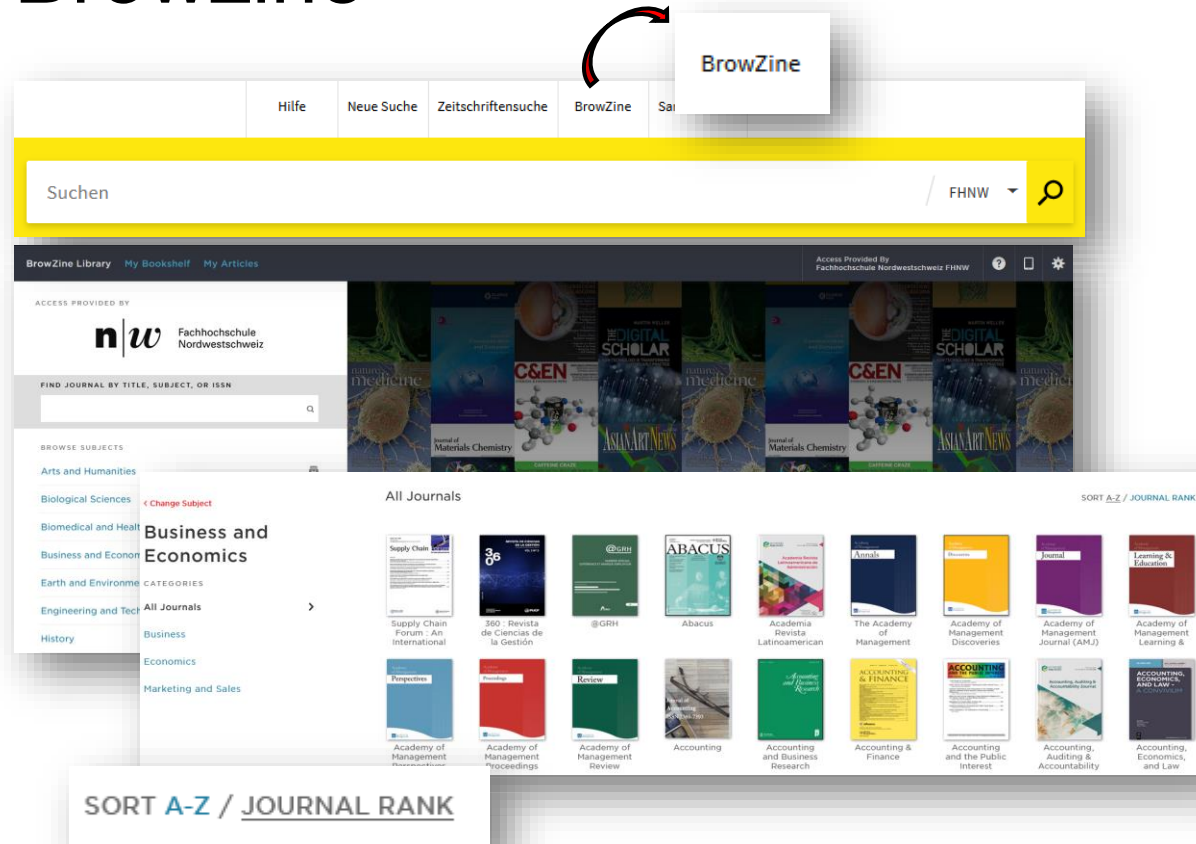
BrowZine

Hilfe | Neue Suche | Zeitschriftensuche | BrowZine | Sa

Suchen | FHNW

BrowZine Library My Bookshelf My Articles

Access Provided By Fachhochschule Nordwestschweiz FHNW

ACCESS PROVIDED BY

n|w Fachhochschule Nordwestschweiz

FIND JOURNAL BY TITLE, SUBJECT, OR ISSN

BROWSE SUBJECTS

Arts and Humanities

Biological Sciences

Biomedical and Healt

Business and Econon

Earth and Environme

Engineering and Tech

History

nature medicine

Journal of Materials Chemistry

C&EN

THE DIGITAL SCHOLAR

ASIAN ART NEWS

< Change Subject

Business and Economics

CATEGORIES

All Journals

Business

Economics

Marketing and Sales

All Journals

SORT A-Z / JOURNAL RANK

Supply Chain Forum : An International

360 : Revista de Ciencias de la Gestión

@GRH

Abacus

Academia Revista Latinoamerican

The Academy of Management

Academy of Management Discoveries

Academy of Management Journal (AMJ)

Academy of Management Learning &

Academy of Management Perspectives

Academy of Management Proceedings

Academy of Management Review

Accounting

Accounting and Business Research

Accounting & Finance

Accounting and the Public Interest

Accounting, Auditing & Accountability

Accounting, Economics, and Law

SORT A-Z / JOURNAL RANK